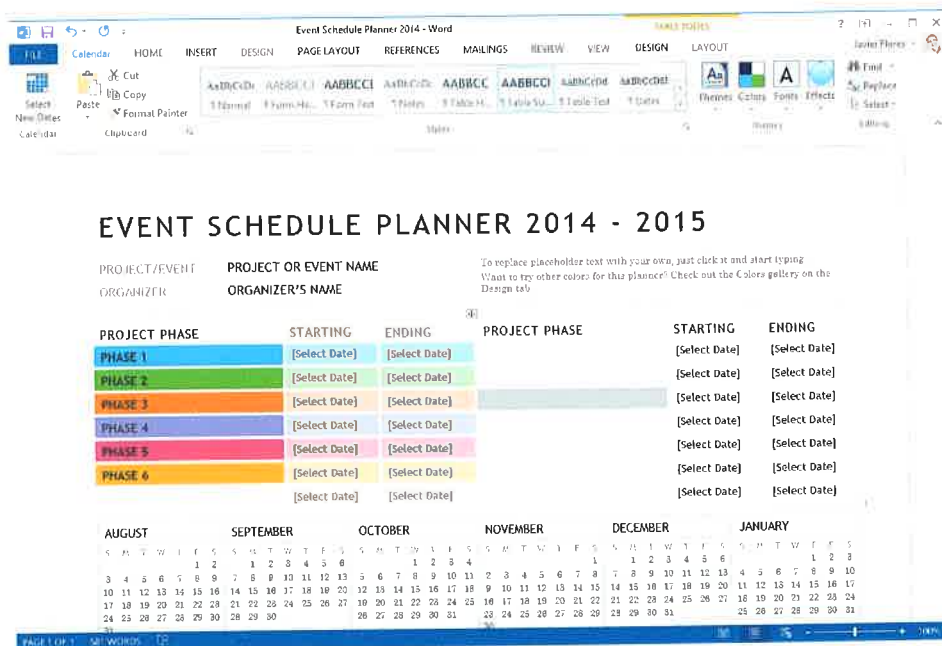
Event Schedule Planner 2014 - Word

TABLE TOOLS

FILE Calendar HOME INSERT DESIGN PAGE LAYOUT REFERENCES MAILINGS REVIEW VIEW DESIGN LAYOUT

Javier Flores

Select New Dates
Calendar

Cut
Copy
Paste
Format Painter
Clipboard

AaBbCcDc AABBCCI AABBCCI AaBbCcDc AABBCC AABBCCI AaBbCcDd AaBbCcDd
1 Normal 1 Form He... 1 Form Text 1 Notes 1 Table H... 1 Table Su... 1 Table Text 1 Dates
Styles

Themes Colors Fonts Effects
Themes

Find
Replace
Select
Editing

EVENT SCHEDULE PLANNER 2014 - 2015

PROJECT/EVENT PROJECT OR EVENT NAME
ORGANIZER ORGANIZER'S NAME

To replace placeholder text with your own, just click it and start typing. Want to try other colors for this planner? Check out the Colors gallery on the Design tab.

| PROJECT PHASE | STARTING | ENDING |
|---|---|---|
| PHASE 1 | [Select Date] | [Select Date] |
| PHASE 2 | [Select Date] | [Select Date] |
| PHASE 3 | [Select Date] | [Select Date] |
| PHASE 4 | [Select Date] | [Select Date] |
| PHASE 5 | [Select Date] | [Select Date] |
| PHASE 6 | [Select Date] | [Select Date] |
| | [Select Date] | [Select Date] |

| PROJECT PHASE | STARTING | ENDING |
|---|---|---|
| | [Select Date] | [Select Date] |
| | [Select Date] | [Select Date] |
| | [Select Date] | [Select Date] |
| | [Select Date] | [Select Date] |
| | [Select Date] | [Select Date] |
| | [Select Date] | [Select Date] |
| | [Select Date] | [Select Date] |

AUGUST
S M T W T F S
1 2
3 4 5 6 7 8 9
10 11 12 13 14 15 16
17 18 19 20 21 22 23
24 25 26 27 28 29 30
31

SEPTEMBER
S M T W T F S
1 2 3 4 5 6
7 8 9 10 11 12 13
14 15 16 17 18 19 20
21 22 23 24 25 26 27
28 29 30

OCTOBER
S M T W T F S
1 2 3 4
5 6 7 8 9 10 11
12 13 14 15 16 17 18
19 20 21 22 23 24 25
26 27 28 29 30 31

NOVEMBER
S M T W T F S
1
2 3 4 5 6 7 8
9 10 11 12 13 14 15
16 17 18 19 20 21 22
23 24 25 26 27 28 29
30

DECEMBER
S M T W T F S
1 2 3 4 5 6
7 8 9 10 11 12 13
14 15 16 17 18 19 20
21 22 23 24 25 26 27
28 29 30 31

JANUARY
S M T W T F S
1 2 3
4 5 6 7 8 9 10
11 12 13 14 15 16 17
18 19 20 21 22 23 24
25 26 27 28 29 30 31

PAGE 1 OF 1 147 WORDS 100%